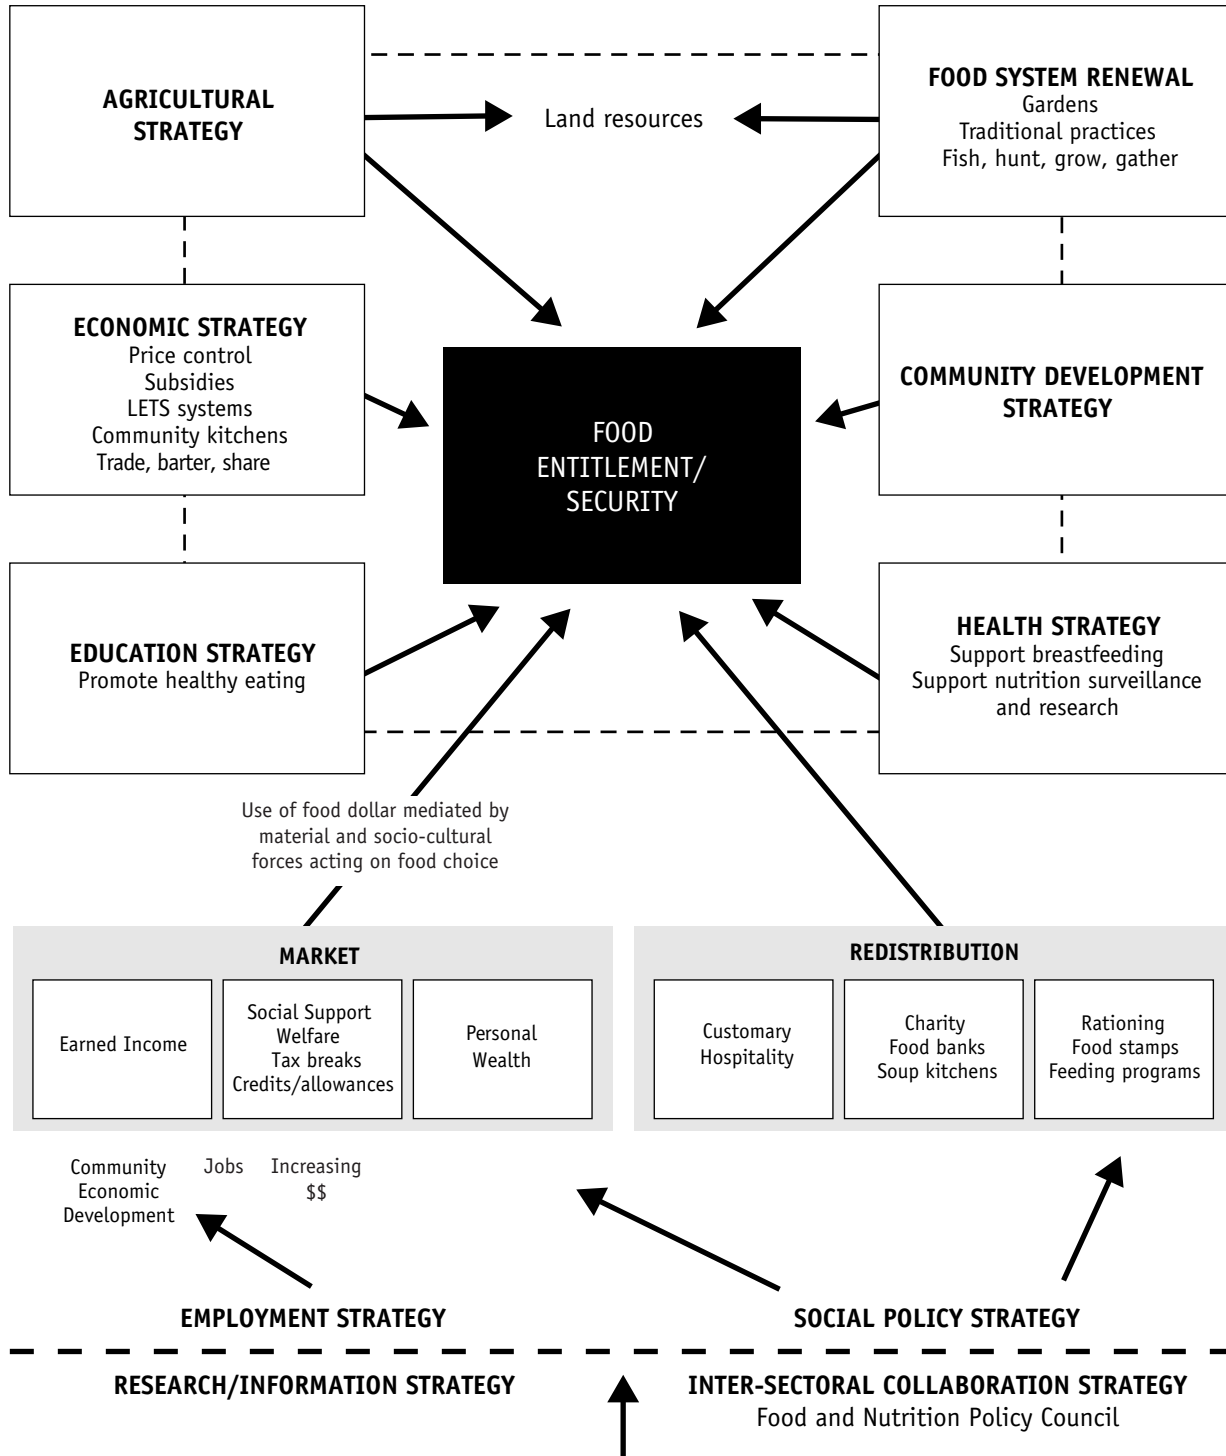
AGRICULTURAL STRATEGY

Land resources

FOOD SYSTEM RENEWAL
Gardens
Traditional practices
Fish, hunt, grow, gather

ECONOMIC STRATEGY
Price control
Subsidies
LETS systems
Community kitchens
Trade, barter, share

FOOD ENTITLEMENT/ SECURITY

COMMUNITY DEVELOPMENT STRATEGY

EDUCATION STRATEGY
Promote healthy eating

HEALTH STRATEGY
Support breastfeeding
Support nutrition surveillance and research

Use of food dollar mediated by material and socio-cultural forces acting on food choice

MARKET

| Earned Income | Social Support Welfare Tax breaks Credits/allowances | Personal Wealth |
|---|---|---|

REDISTRIBUTION

| Customary Hospitality | Charity Food banks Soup kitchens | Rationing Food stamps Feeding programs |
|---|---|---|

Community Economic Development

Jobs

Increasing $$

EMPLOYMENT STRATEGY

SOCIAL POLICY STRATEGY

RESEARCH/INFORMATION STRATEGY

INTER-SECTORAL COLLABORATION STRATEGY
Food and Nutrition Policy Council